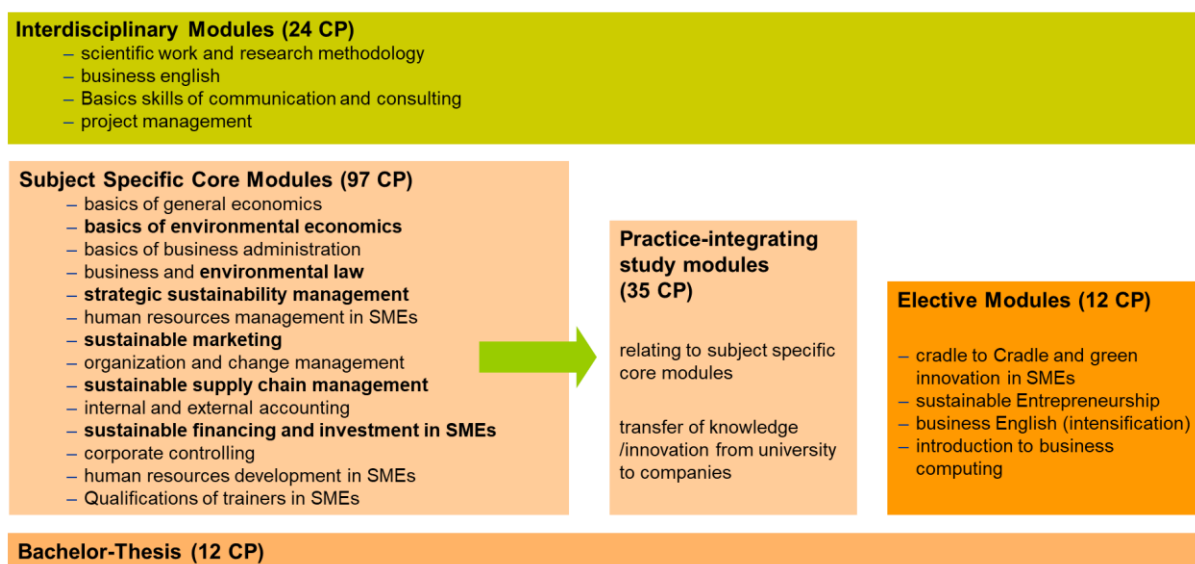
**Interdisciplinary Modules (24 CP)**
– scientific work and research methodology
– business english
– Basics skills of communication and consulting
– project management

**Subject Specific Core Modules (97 CP)**
– basics of general economics
– **basics of environmental economics**
– basics of business administration
– business and **environmental law**
– **strategic sustainability management**
– human resources management in SMEs
– **sustainable marketing**
– organization and change management
– **sustainable supply chain management**
– internal and external accounting
– **sustainable financing and investment in SMEs**
– corporate controlling
– human resources development in SMEs
– Qualifications of trainers in SMEs

**Practice-integrating study modules (35 CP)**

relating to subject specific core modules

transfer of knowledge /innovation from university to companies

**Elective Modules (12 CP)**
– cradle to Cradle and green innovation in SMEs
– sustainable Entrepreneurship
– business English (intensification)
– introduction to business computing

**Bachelor-Thesis (12 CP)**